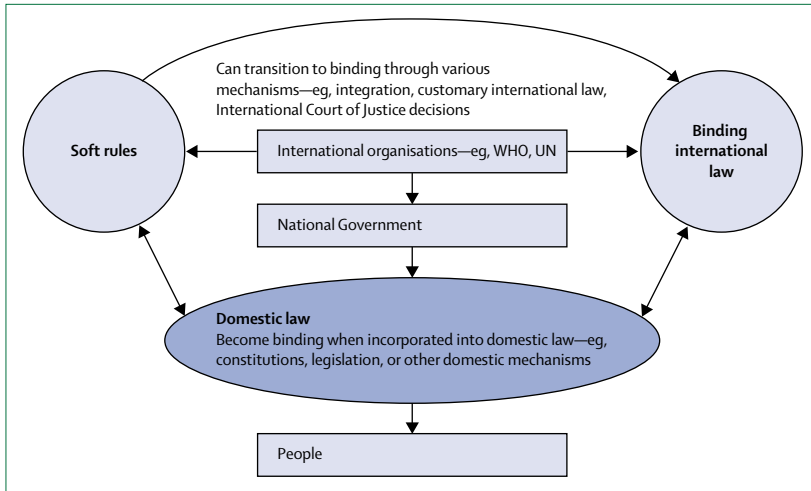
Can transition to binding through various mechanisms—eg, integration, customary international law, International Court of Justice decisions

Soft rules

International organisations—eg, WHO, UN

Binding international law

National Government

Domestic law
Become binding when incorporated into domestic law—eg, constitutions, legislation, or other domestic mechanisms

People